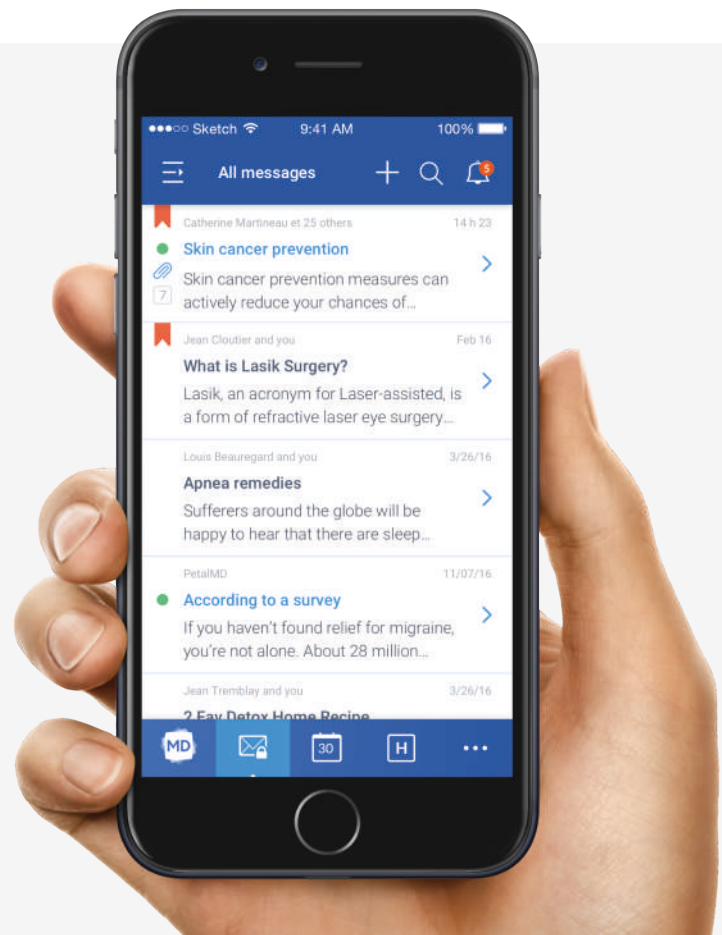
●●●○○ Sketch 9:41 AM 100%

All messages

5

Catherine Martineau et 25 others
14 h 23

Skin cancer prevention

7

Skin cancer prevention measures can actively reduce your chances of...

Jean Cloutier and you
Feb 16

What is Lasik Surgery?

Lasik, an acronym for Laser-assisted, is a form of refractive laser eye surgery...

Louis Beauregard and you
3/26/16

Apnea remedies

Sufferers around the globe will be happy to hear that there are sleep...

PetalMD
11/07/16

According to a survey

If you haven't found relief for migraine, you're not alone. About 28 million...

Jean Tremblay and you
3/26/16

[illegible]

MD

30

H

•••